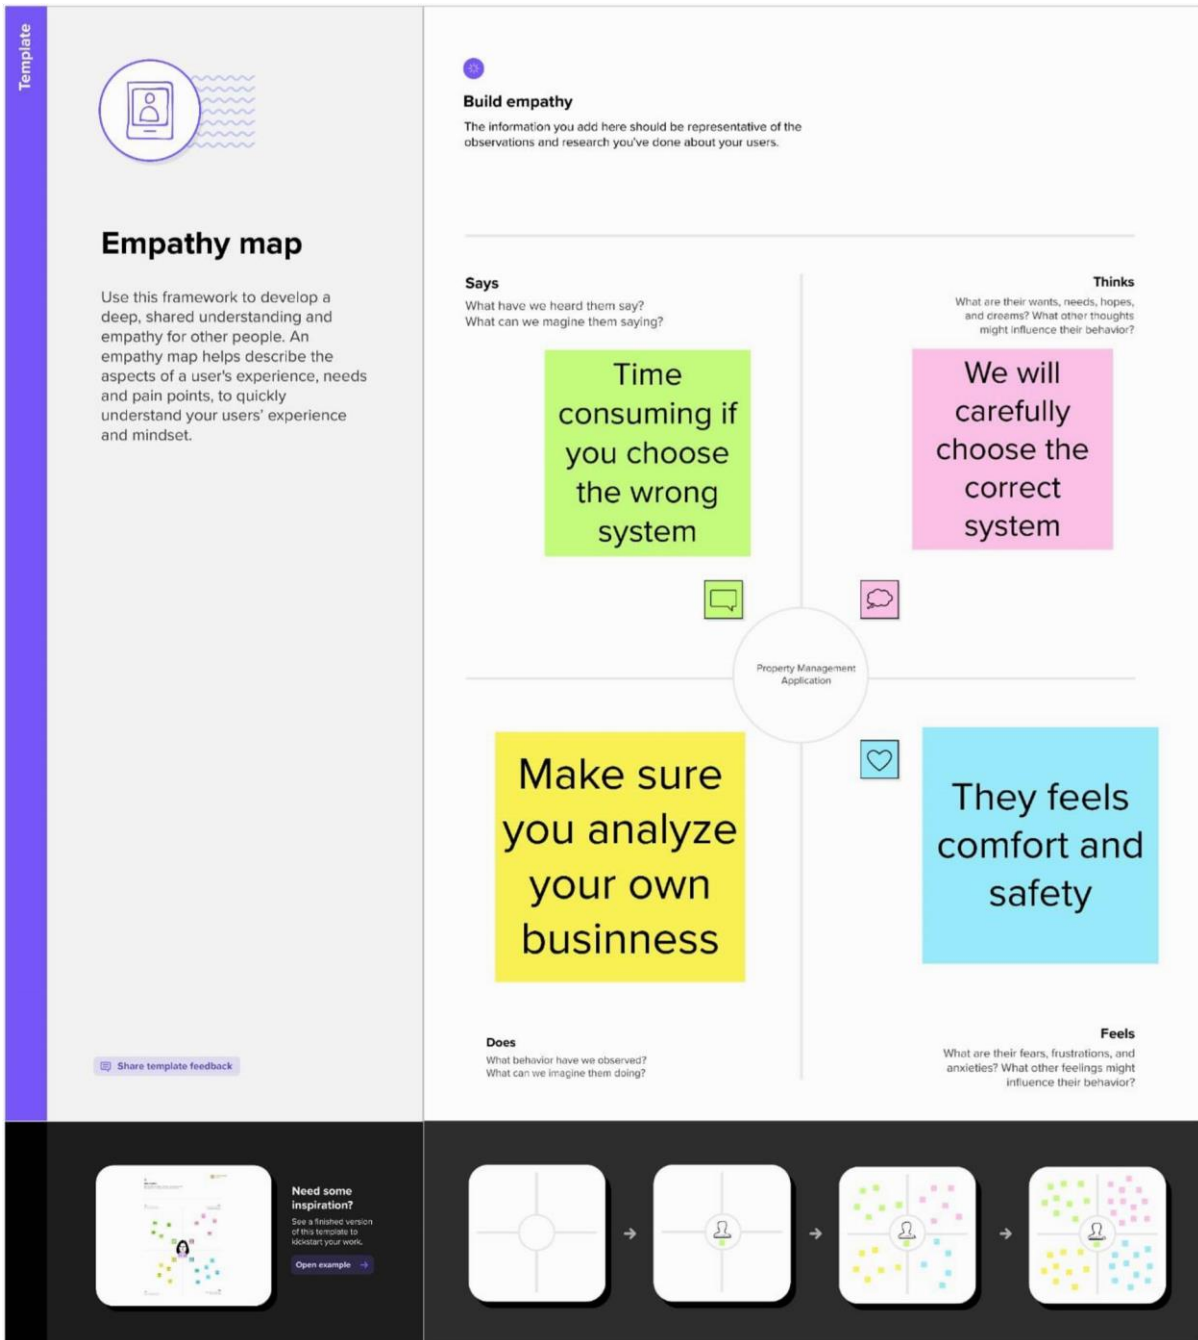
Template

Empathy map

Use this framework to develop a deep, shared understanding and empathy for other people. An empathy map helps describe the aspects of a user's experience, needs and pain points, to quickly understand your users' experience and mindset.

Share template feedback

Build empathy

The information you add here should be representative of the observations and research you've done about your users.

Says

What have we heard them say?
What can we magine them saying?

Time consuming if you choose the wrong system

Thinks

What are their wants, needs, hopes, and dreams? What other thoughts might influence their behavior?

We will carefully choose the correct system

Property Management Application

Make sure you analyze your own businness

They feels comfort and safety

Does

What behavior have we observed?
What can we imagine them doing?

Feels

What are their fears, frustrations, and anxieties? What other feelings might influence their behavior?

Need some inspiration?

See a finished version of this template to kickstart your work.

Open example